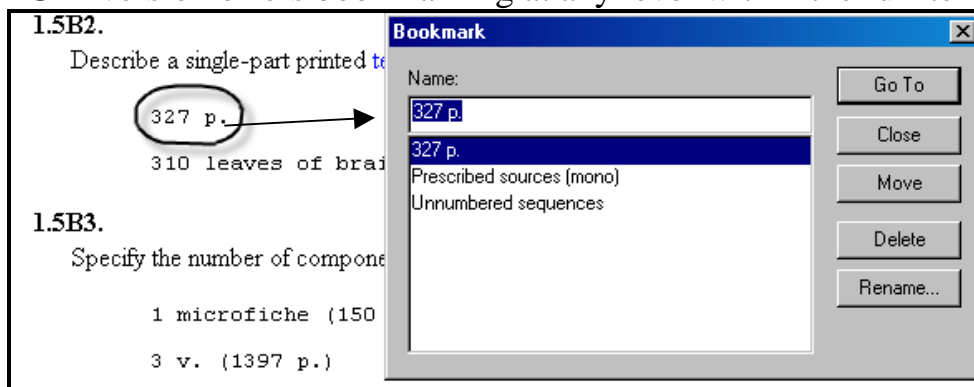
1.5B2.

Describe a single-part printed te

327 p.

310 leaves of brai

1.5B3.

Specify the number of compone

1 microfiche (150

3 v. (1397 p.)

Bookmark

Name:

327 p.

327 p.
Prescribed sources (mono)
Unnumbered sequences

Go To

Close

Move

Delete

Rename...